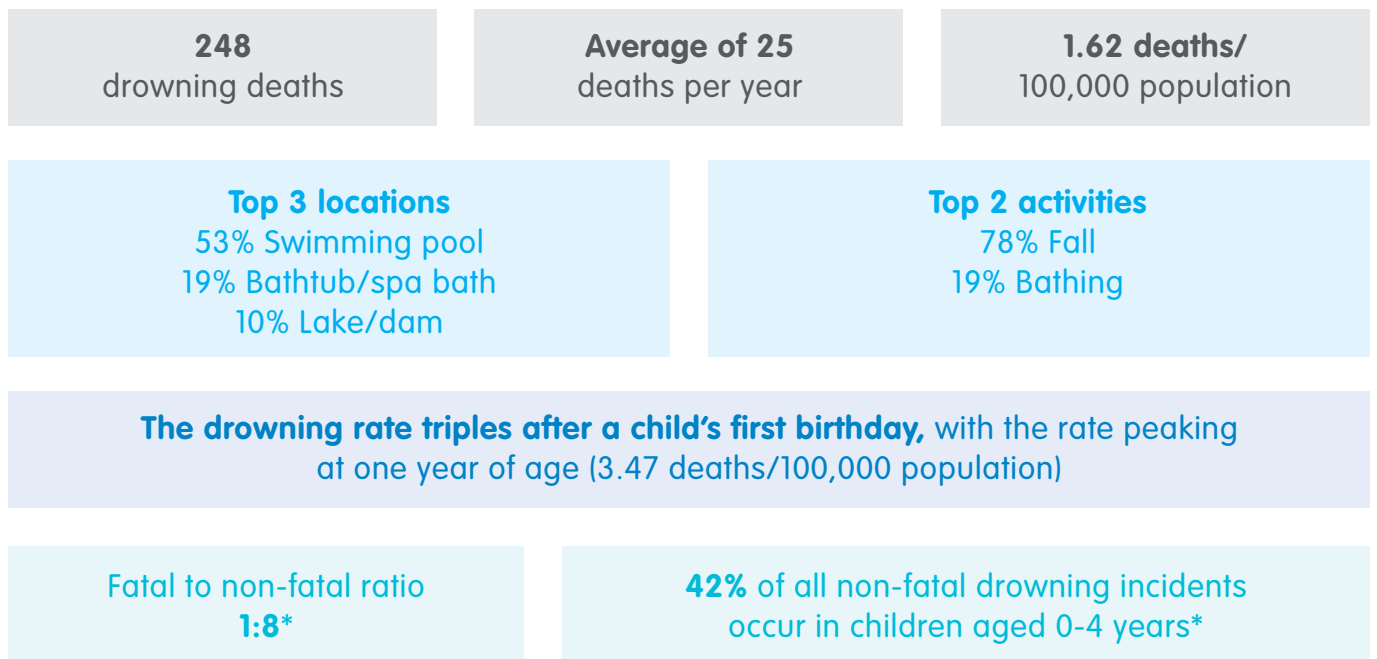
248
drowning deaths

Average of 25
deaths per year

1.62 deaths/
100,000 population

Top 3 locations
53% Swimming pool
19% Bathtub/spa bath
10% Lake/dam

Top 2 activities
78% Fall
19% Bathing

The drowning rate triples after a child's first birthday, with the rate peaking at one year of age (3.47 deaths/100,000 population)

Fatal to non-fatal ratio
1:8*

42% of all non-fatal drowning incidents occur in children aged 0-4 years*